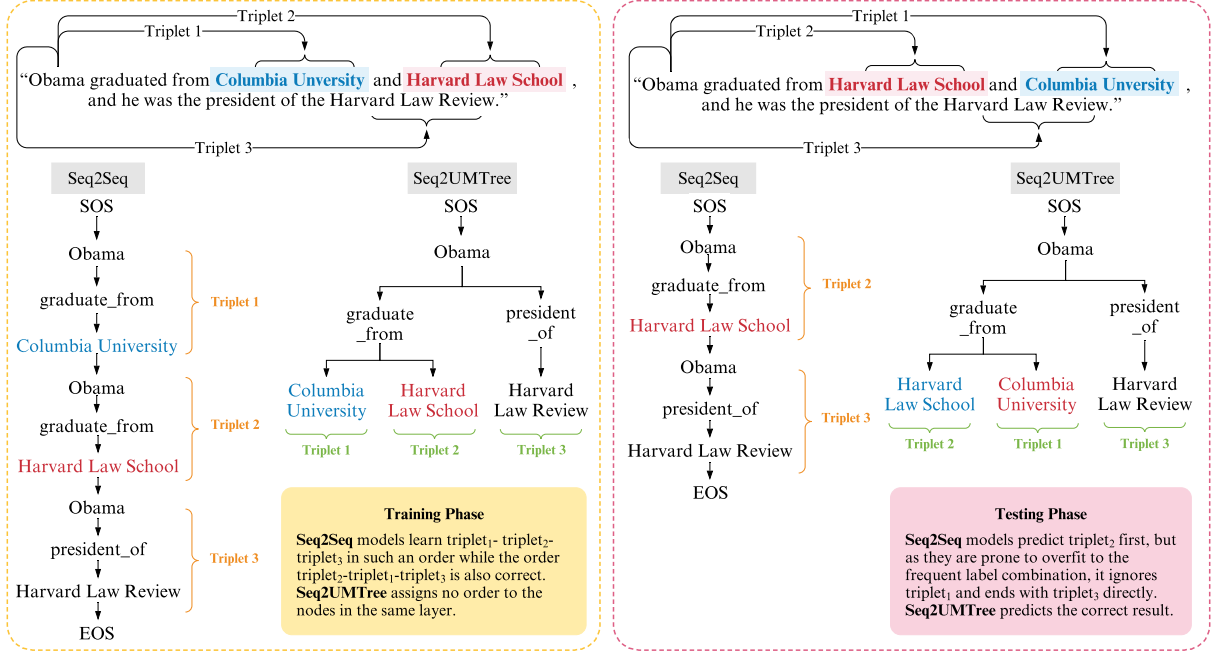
Triplet 2
Triplet 1
"Obama graduated from Columbia Unversity and Harvard Law School, and he was the president of the Harvard Law Review."
Triplet 3

Seq2Seq
SOS
Obama
graduate_from
Columbia University
Triplet 1
Obama
graduate_from
Harvard Law School
Triplet 2
Obama
president_of
Harvard Law Review
Triplet 3
EOS

Seq2UMTree
SOS
Obama
graduate _from
president _of
Columbia University
Harvard Law School
Harvard Law Review
Triplet 1
Triplet 2
Triplet 3

Training Phase
**Seq2Seq** models learn triplet$_1$- triplet$_2$- triplet$_3$ in such an order while the order triplet$_2$-triplet$_1$-triplet$_3$ is also correct. **Seq2UMTree** assigns no order to the nodes in the same layer.

Triplet 1
Triplet 2
"Obama graduated from Harvard Law School and Columbia Unversity, and he was the president of the Harvard Law Review."
Triplet 3

Seq2Seq
SOS
Obama
graduate_from
Harvard Law School
Triplet 2
Obama
president_of
Harvard Law Review
Triplet 3
EOS

Seq2UMTree
SOS
Obama
graduate _from
president _of
Harvard Law School
Columbia University
Harvard Law Review
Triplet 2
Triplet 1
Triplet 3

Testing Phase
**Seq2Seq** models predict triplet$_2$ first, but as they are prone to overfit to the frequent label combination, it ignores triplet$_1$ and ends with triplet$_3$ directly. **Seq2UMTree** predicts the correct result.